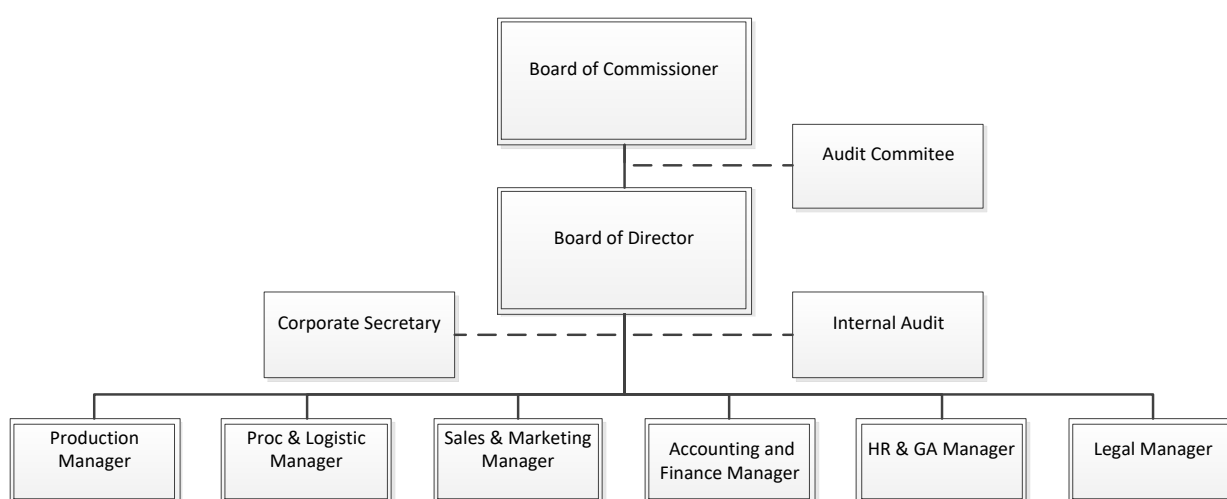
Board of Commissioner

Audit Commitee

Board of Director

Corporate Secretary

Internal Audit

Production Manager

Proc & Logistic Manager

Sales & Marketing Manager

Accounting and Finance Manager

HR & GA Manager

Legal Manager